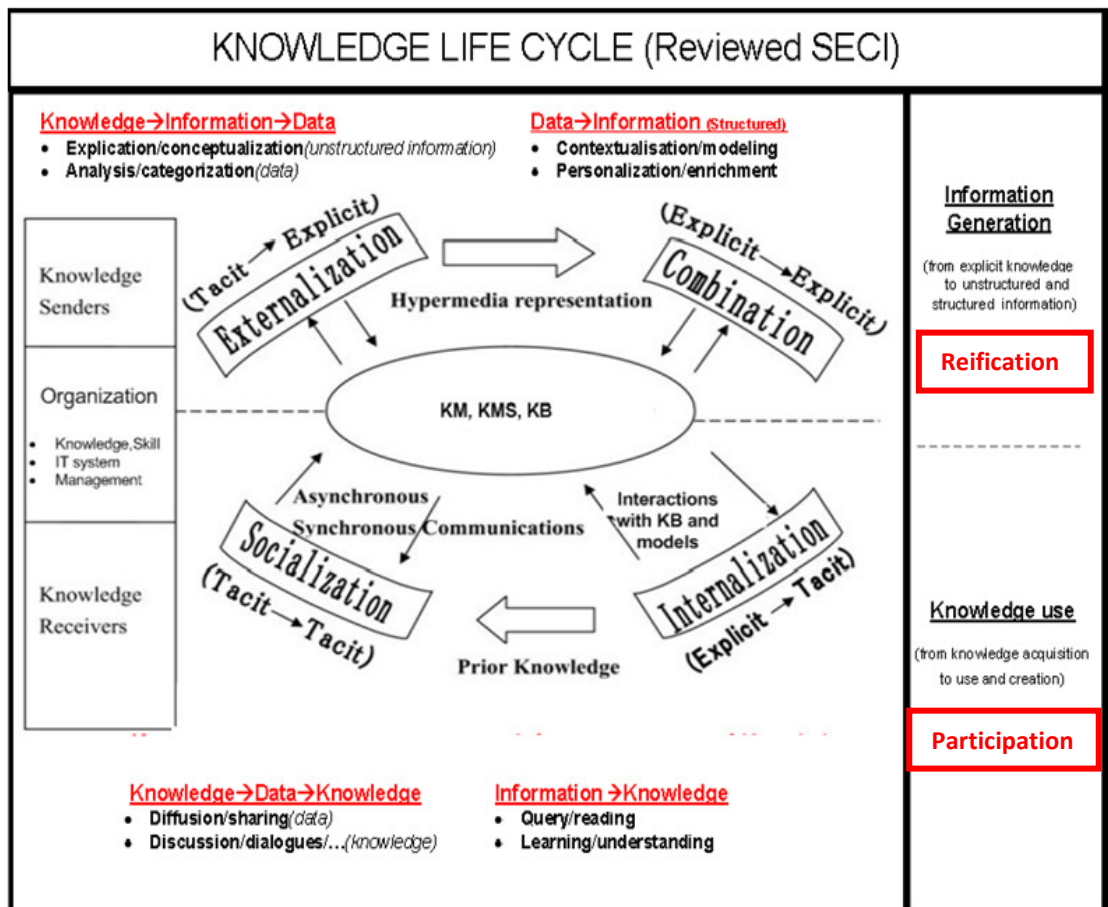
KNOWLEDGE LIFE CYCLE (Reviewed SECI)

Knowledge→Information→Data
- Explication/conceptualization(unstructured information)
- Analysis/categorization(data)

Data→Information (Structured)
- Contextualisation/modeling
- Personalization/enrichment

Information Generation

(from explicit knowledge to unstructured and structured information)

Reification

Knowledge Senders

(Tacit → Explicit)
Externalization

Hypermedia representation

(Explicit → Explicit)
Combination

Organization
- Knowledge,Skill
- IT system
- Management

KM, KMS, KB

Asynchronous
Synchronous Communications

Interactions with KB and models

Knowledge Receivers

Socialization
(Tacit → Tacit)

Prior Knowledge

Internalization
(Explicit → Tacit)

Knowledge use

(from knowledge acquisition to use and creation)

Participation

Knowledge→Data→Knowledge
- Diffusion/sharing(data)
- Discussion/dialogues/…(knowledge)

Information →Knowledge
- Query/reading
- Learning/understanding